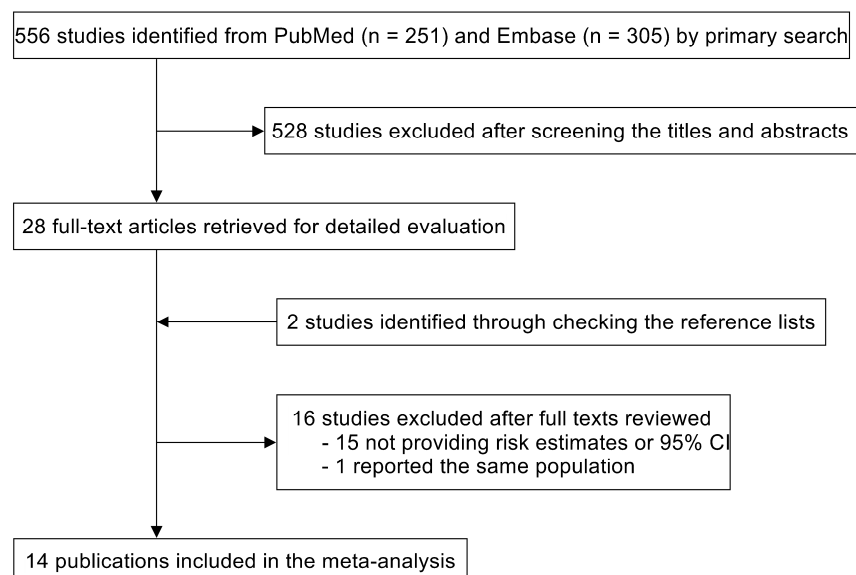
556 studies identified from PubMed (n = 251) and Embase (n = 305) by primary search

528 studies excluded after screening the titles and abstracts

28 full-text articles retrieved for detailed evaluation

2 studies identified through checking the reference lists

16 studies excluded after full texts reviewed
- 15 not providing risk estimates or 95% CI
- 1 reported the same population

14 publications included in the meta-analysis